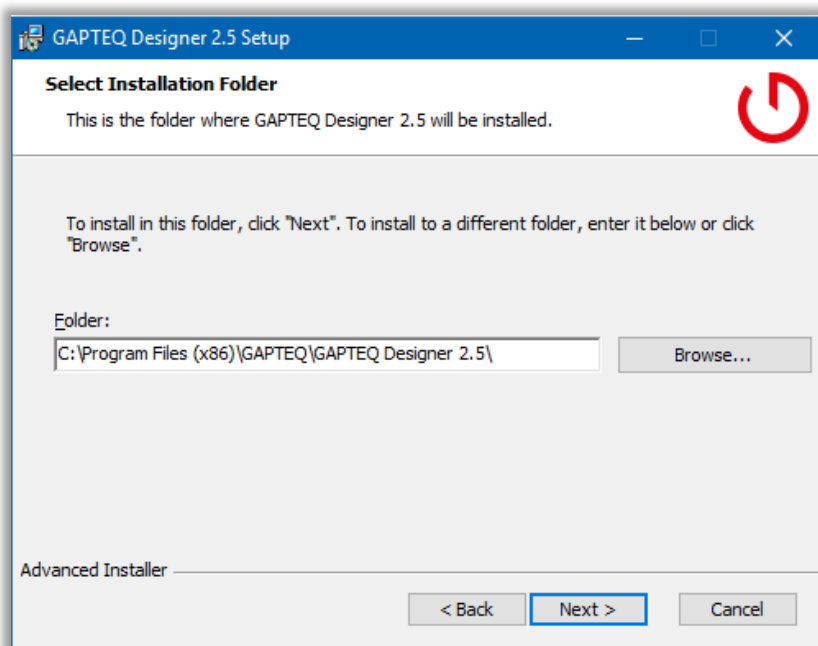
GAPTEQ Designer 2.5 Setup

Select Installation Folder

This is the folder where GAPTEQ Designer 2.5 will be installed.

To install in this folder, click "Next". To install to a different folder, enter it below or click "Browse".

Folder:

C:\Program Files (x86)\GAPTEQ\GAPTEQ Designer 2.5\

Browse...

Advanced Installer

< Back

Next >

Cancel